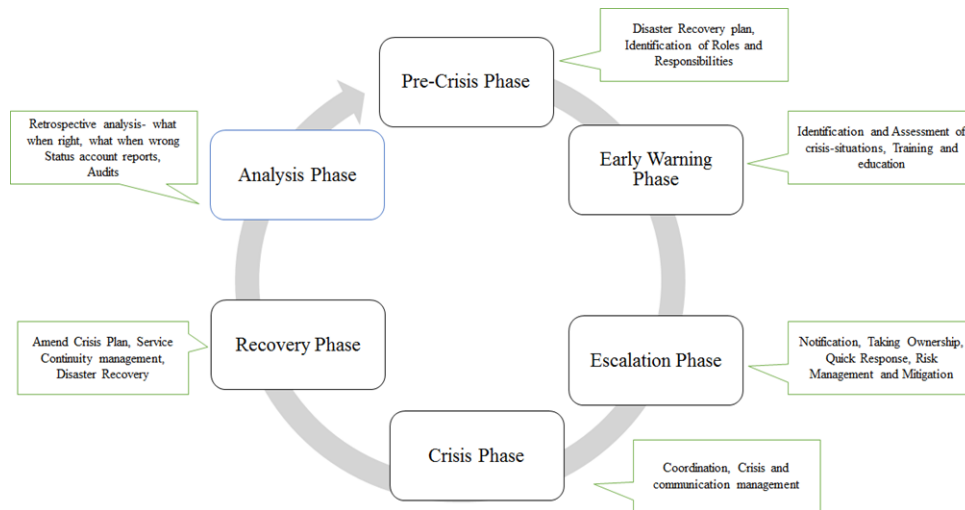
Disaster Recovery plan, Identification of Roles and Responsibilities

Pre-Crisis Phase

Retrospective analysis- what when right, what when wrong Status account reports, Audits

Analysis Phase

Early Warning Phase

Identification and Assessment of crisis-situations, Training and education

Recovery Phase

Amend Crisis Plan, Service Continuity management, Disaster Recovery

Escalation Phase

Notification, Taking Ownership, Quick Response, Risk Management and Mitigation

Crisis Phase

Coordination, Crisis and communication management